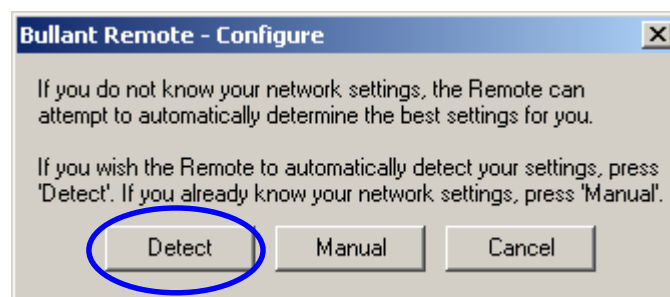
Bullant Remote - Configure

If you do not know your network settings, the Remote can attempt to automatically determine the best settings for you.

If you wish the Remote to automatically detect your settings, press 'Detect'. If you already know your network settings, press 'Manual'.

Detect Manual Cancel